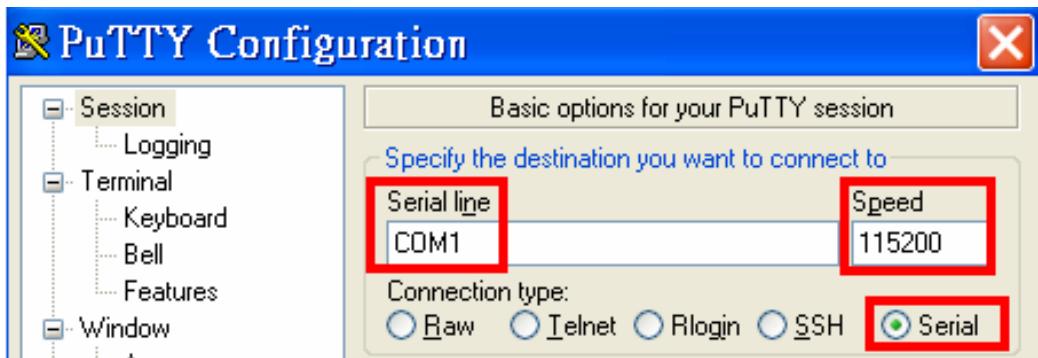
PuTTY Configuration

Session
Logging
Terminal
Keyboard
Bell
Features
Window

Basic options for your PuTTY session

Specify the destination you want to connect to

Serial line
COM1

Speed
115200

Connection type:
Raw Telnet Rlogin SSH Serial